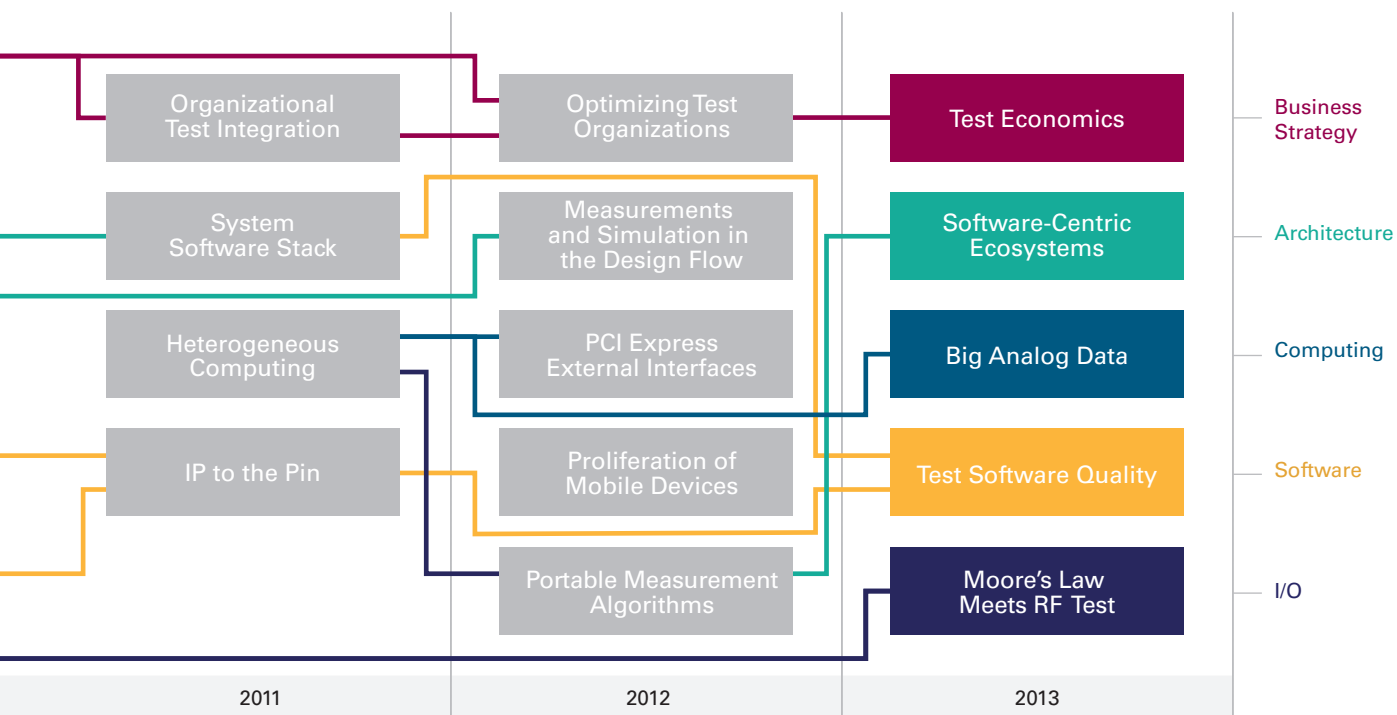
Organizational Test Integration

Optimizing Test Organizations

Test Economics

Business Strategy

System Software Stack

Measurements and Simulation in the Design Flow

Software-Centric Ecosystems

Architecture

Heterogeneous Computing

PCI Express External Interfaces

Big Analog Data

Computing

IP to the Pin

Proliferation of Mobile Devices

Test Software Quality

Software

Portable Measurement Algorithms

Moore's Law Meets RF Test

I/O

2011

2012

2013